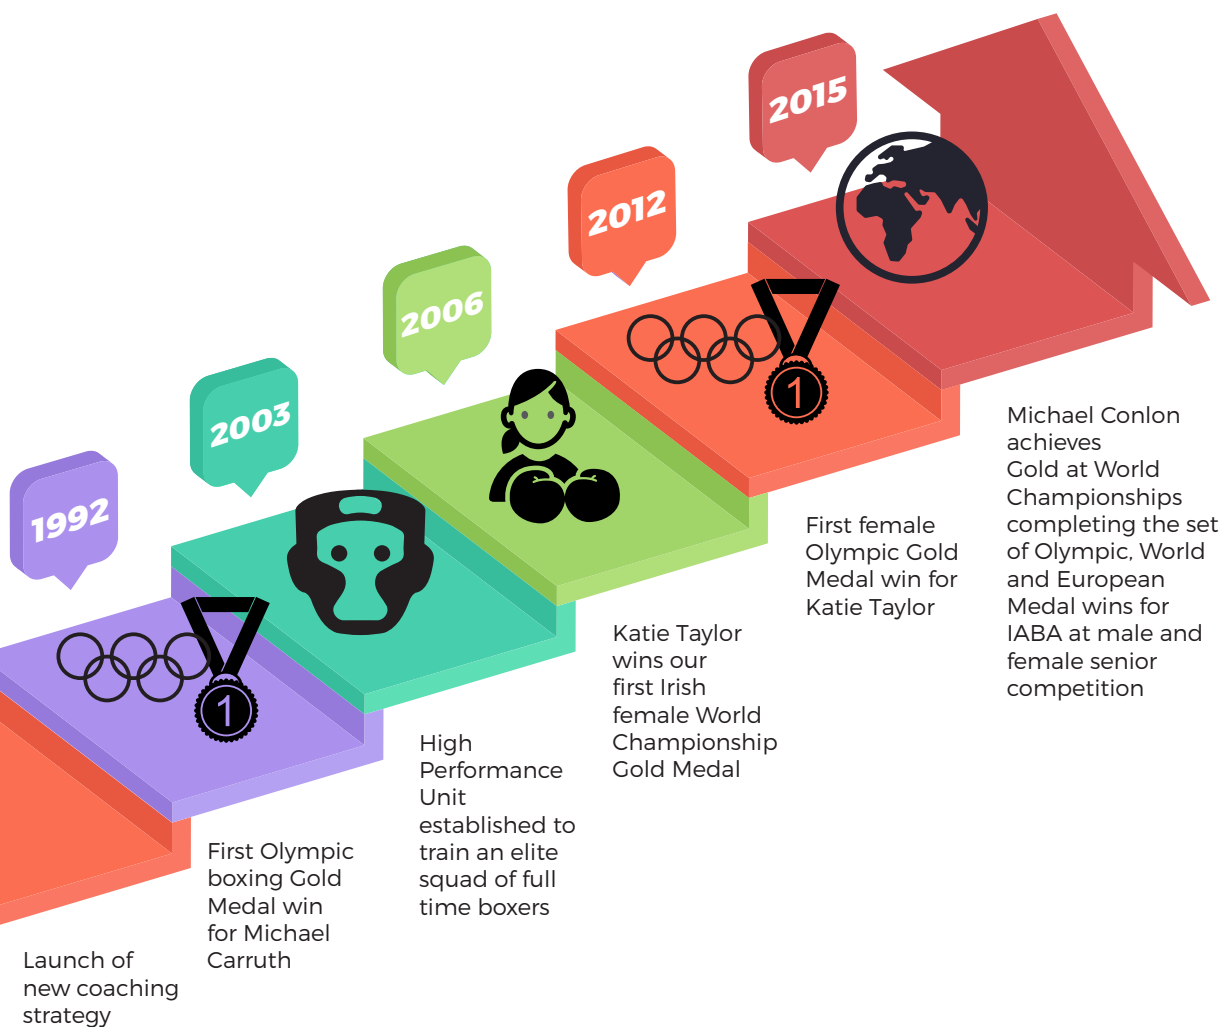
2015

2012

2006

2003

1992

1

1

Michael Conlon achieves Gold at World Championships completing the set of Olympic, World and European Medal wins for IABA at male and female senior competition

First female Olympic Gold Medal win for Katie Taylor

Katie Taylor wins our first Irish female World Championship Gold Medal

High Performance Unit established to train an elite squad of full time boxers

First Olympic boxing Gold Medal win for Michael Carruth

Launch of new coaching strategy